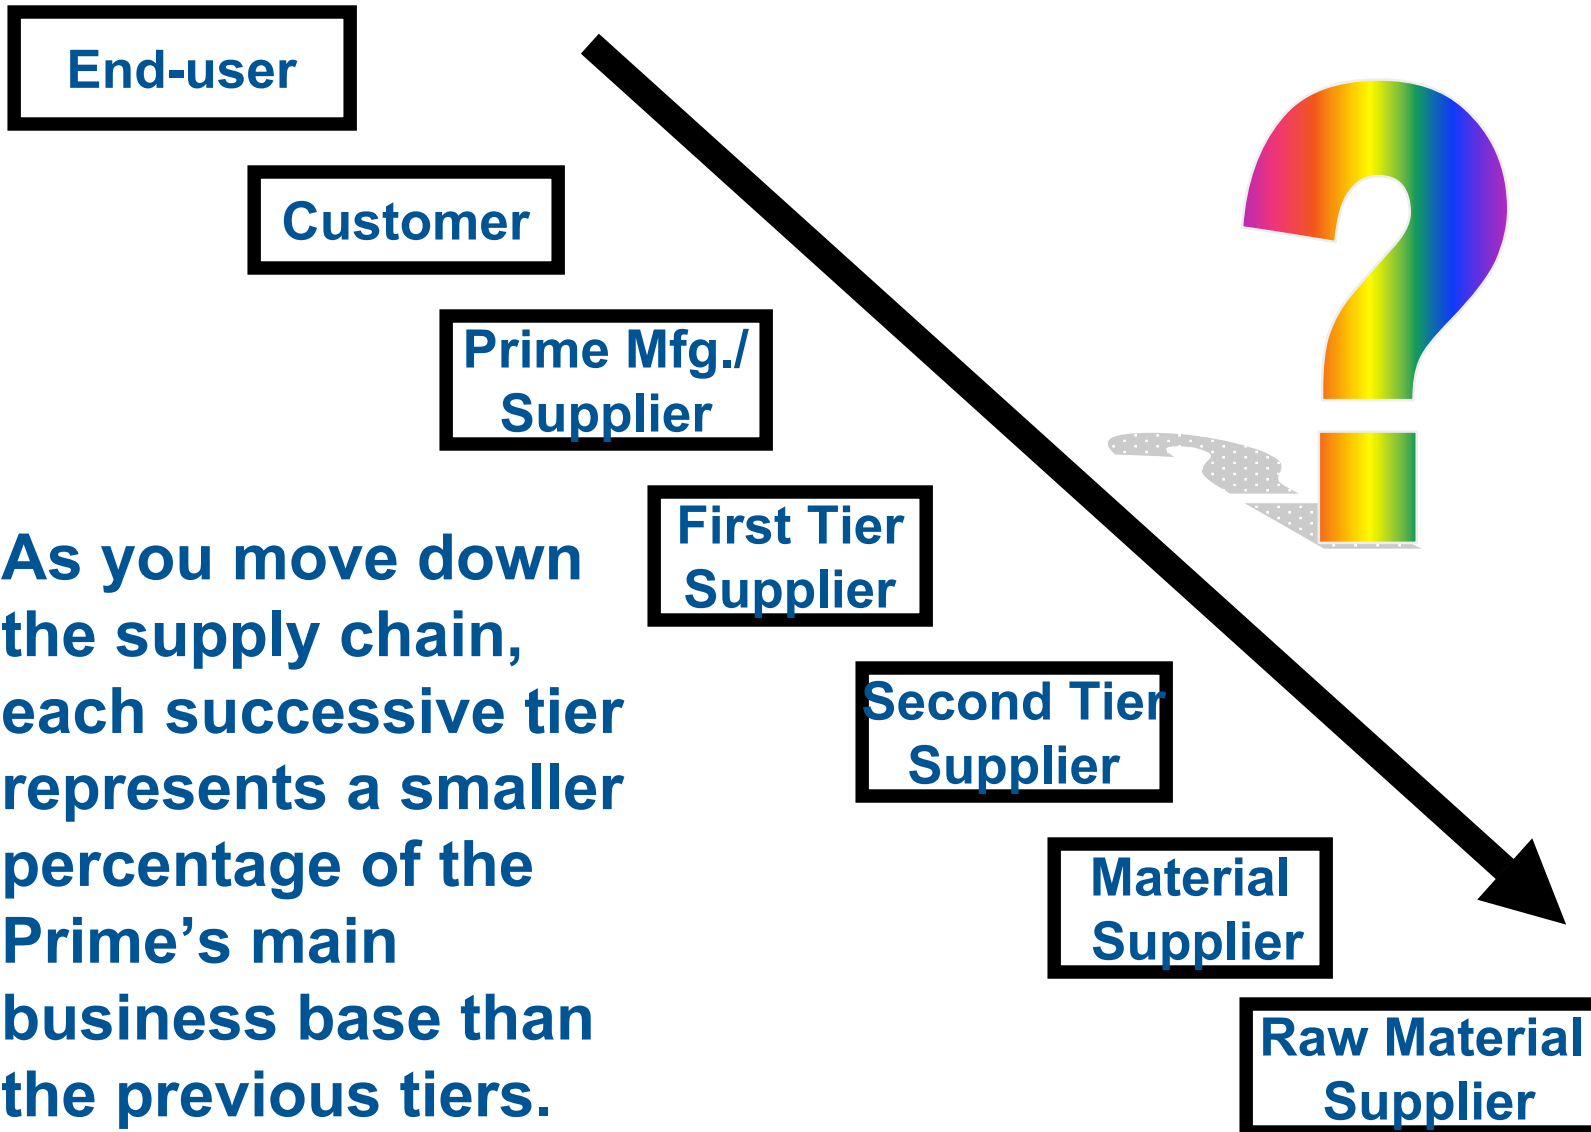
End-user

Customer

Prime Mfg./ Supplier

First Tier Supplier

Second Tier Supplier

Material Supplier

Raw Material Supplier

As you move down the supply chain, each successive tier represents a smaller percentage of the Prime’s main business base than the previous tiers.